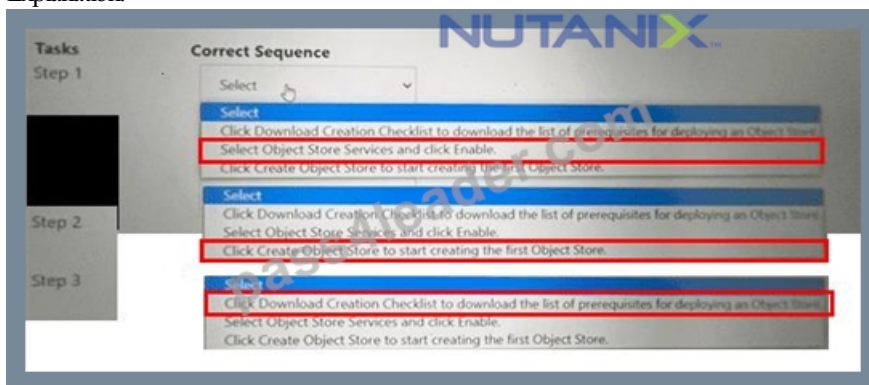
Explanation

NUTANIX

Tasks
Step 1

Correct Sequence

Select

Select
Click Download Creation Checklist to download the list of prerequisites for deploying an Object Store
Select Object Store Services and click Enable.
Click Create Object Store to start creating the first Object Store.

Select
Click Download Creation Checklist to download the list of prerequisites for deploying an Object Store
Select Object Store Services and click Enable.
Click Create Object Store to start creating the first Object Store.

Step 2

Step 3

Select
Click Download Creation Checklist to download the list of prerequisites for deploying an Object Store
Select Object Store Services and click Enable.
Click Create Object Store to start creating the first Object Store.

passleader.com